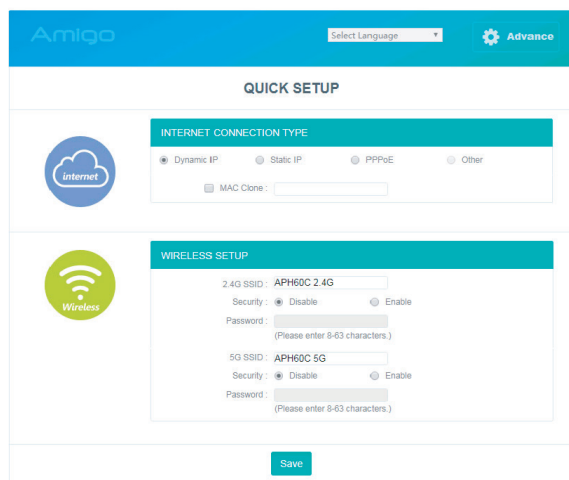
Amigo

Select Language

Advance

QUICK SETUP

internet

INTERNET CONNECTION TYPE

Dynamic IP Static IP PPPoE Other

MAC Clone :

Wireless

WIRELESS SETUP

2.4G SSID : APH60C 2.4G

Security : Disable Enable

Password :

(Please enter 8-63 characters.)

5G SSID : APH60C 5G

Security : Disable Enable

Password :

(Please enter 8-63 characters.)

Save